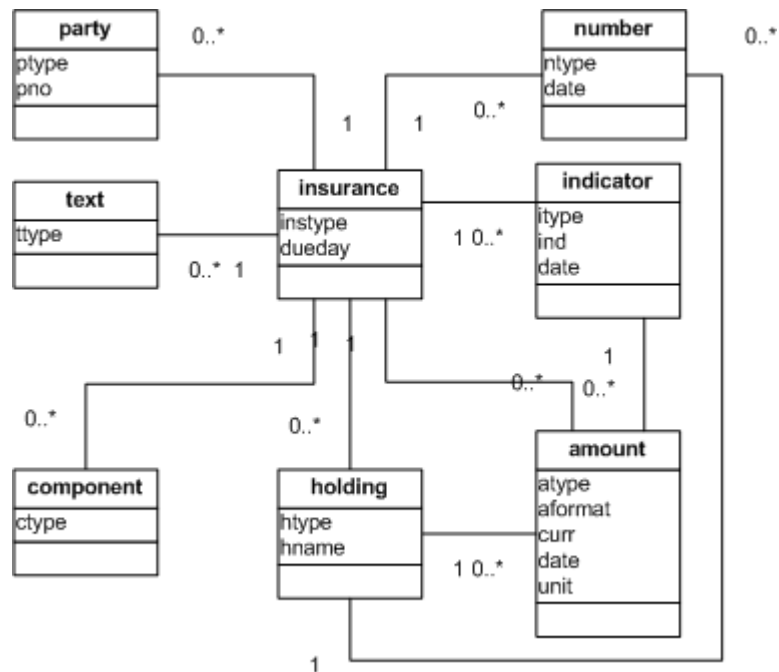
party
ptype
pno

0..*

number
ntype
date

0..*

1

1

0..*

text
ttype

insurance
instype
dueday

indicator
itype
ind
date

1 0..*

0..* 1

1

1

1

1

0..*

0..*

0..*

0..*

component
ctype

holding
htype
hname

amount
atype
aformat
curr
date
unit

1 0..*

1